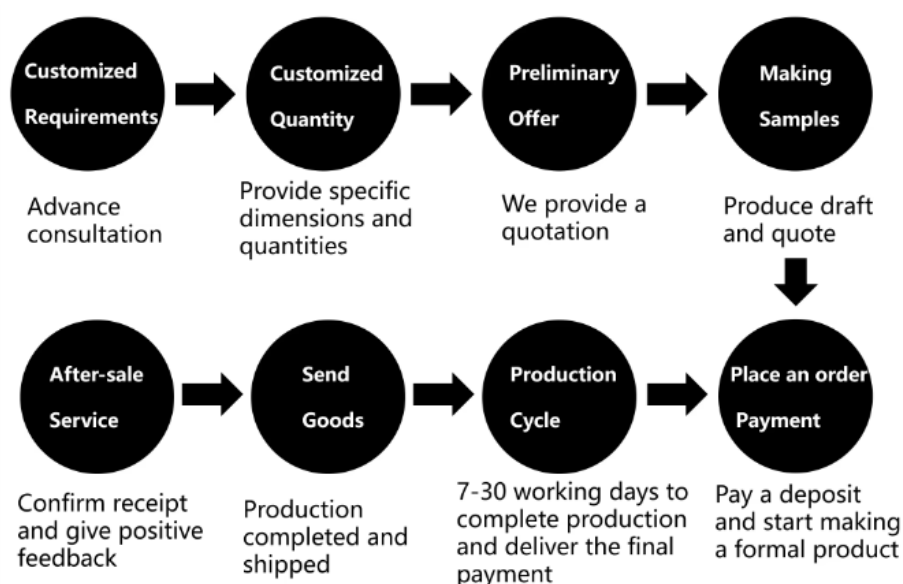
Customized Requirements

Advance consultation

Customized Quantity

Provide specific dimensions and quantities

Preliminary Offer

We provide a quotation

Making Samples

Produce draft and quote

After-sale Service

Confirm receipt and give positive feedback

Send Goods

Production completed and shipped

Production Cycle

7-30 working days to complete production and deliver the final payment

Place an order Payment

Pay a deposit and start making a formal product